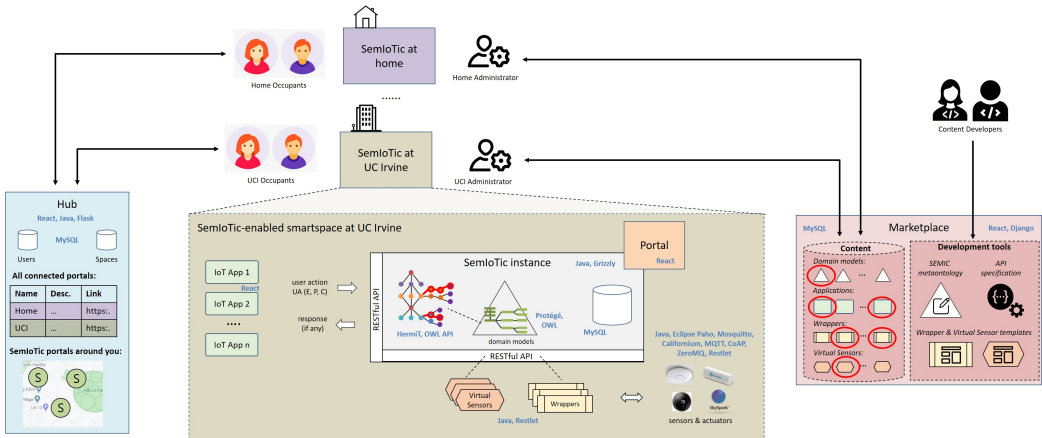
Home Occupants

SemIoTic at home

Home Administrator

......

UCI Occupants

SemIoTic at UC Irvine

UCI Administrator

Content Developers

Hub
React, Java, Flask
Users
MySQL
Spaces
All connected portals:

| Name | Desc. | Link |
|---|---|---|
| Home | ... | https:.. |
| UCI | ... | https:.. |

SemIoTic portals around you:
S
S
S

SemIoTic-enabled smartspace at UC Irvine

Portal
React

IoT App 1
IoT App 2
....
IoT App n
React

user action UA (E, P, C)
response (if any)

RESTful API

SemIoTic instance
Java, Grizzly

HermiT, OWL API
domain models
Protégé, OWL
MySQL

RESTful API

Java, Eclipse Paho, Mosquitto, Californium, MQTT, CoAP, ZeroMQ, Restlet

Virtual Sensors
Wrappers
Java, Restlet
sensors & actuators

Marketplace
MySQL
React, Django

Content
Domain models:
...
Applications:
...
Wrappers:
...
Virtual Sensors:
...

Development tools
SEMIC metaontology
API specification
Wrapper & Virtual Sensor templates